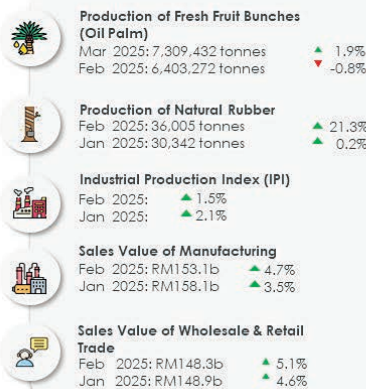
Production of Fresh Fruit Bunches (Oil Palm)
Mar 2025: 7,309,432 tonnes ▲ 1.9%
Feb 2025: 6,403,272 tonnes ▼ -0.8%

Production of Natural Rubber
Feb 2025: 36,005 tonnes ▲ 21.3%
Jan 2025: 30,342 tonnes ▲ 0.2%

Industrial Production Index (IPI)
Feb 2025: ▲ 1.5%
Jan 2025: ▲ 2.1%

Sales Value of Manufacturing
Feb 2025: RM153.1b ▲ 4.7%
Jan 2025: RM158.1b ▲ 3.5%

Sales Value of Wholesale & Retail Trade
Feb 2025: RM148.3b ▲ 5.1%
Jan 2025: RM148.9b ▲ 4.6%